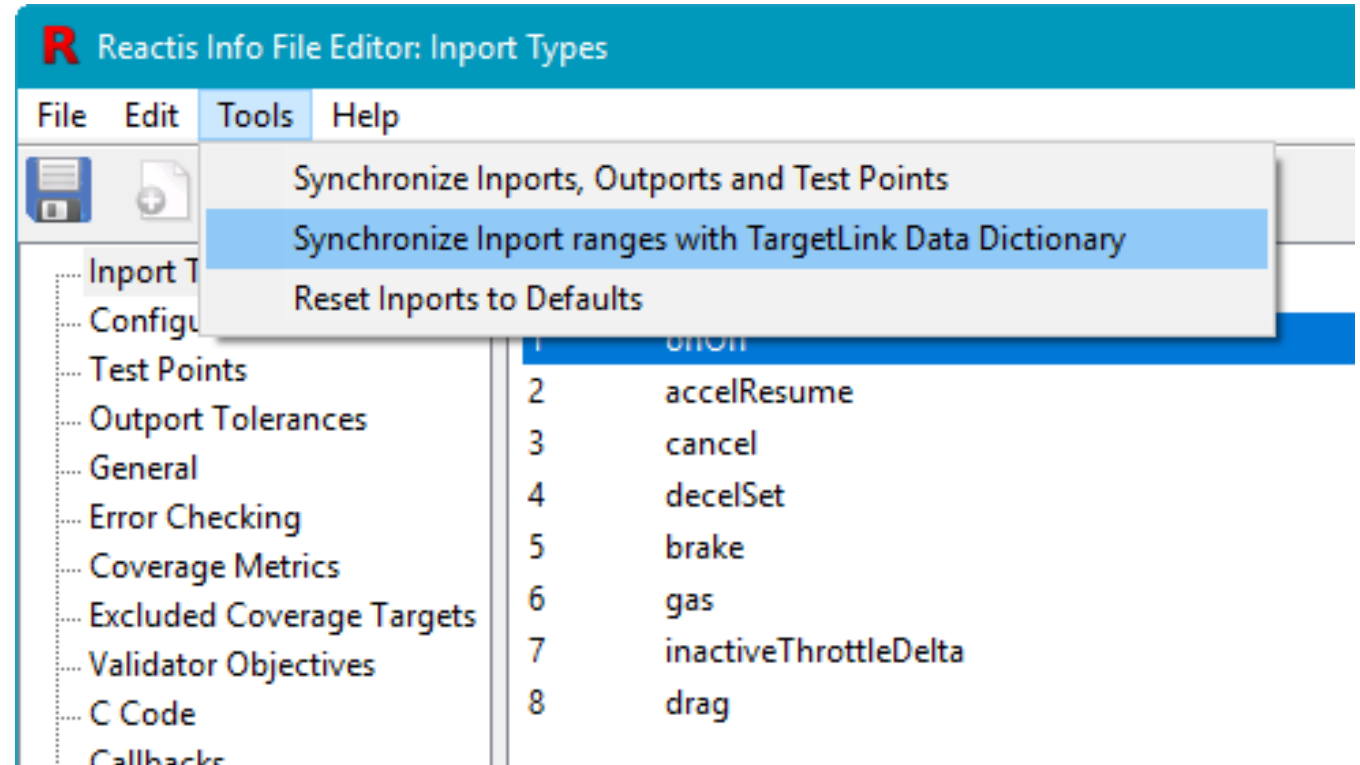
R Reactis Info File Editor: Inport Types

File Edit Tools Help

Synchronize Inports, Outports and Test Points
Synchronize Inport ranges with TargetLink Data Dictionary
Reset Inports to Defaults

Inport T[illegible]
Configu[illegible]
Test Points
Outport Tolerances
General
Error Checking
Coverage Metrics
Excluded Coverage Targets
Validator Objectives
C Code
Callbacks

| | |
|---|---|
| 1 | onOff |
| 2 | accelResume |
| 3 | cancel |
| 4 | decelSet |
| 5 | brake |
| 6 | gas |
| 7 | inactiveThrottleDelta |
| 8 | drag |